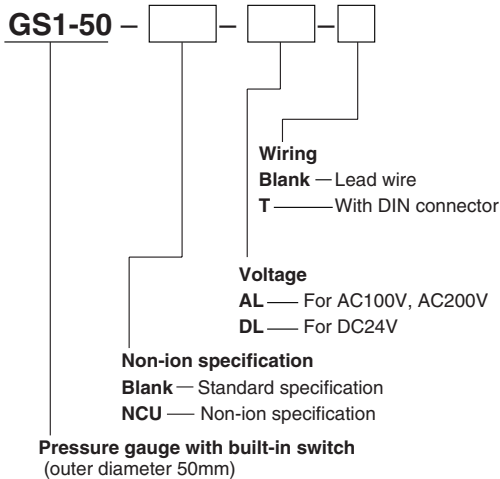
GS1-50 – [ ] – [ ] – [ ]

Wiring
Blank — Lead wire
T — With DIN connector

Voltage
AL — For AC100V, AC200V
DL — For DC24V

Non-ion specification
Blank — Standard specification
NCU — Non-ion specification

Pressure gauge with built-in switch
(outer diameter 50mm)